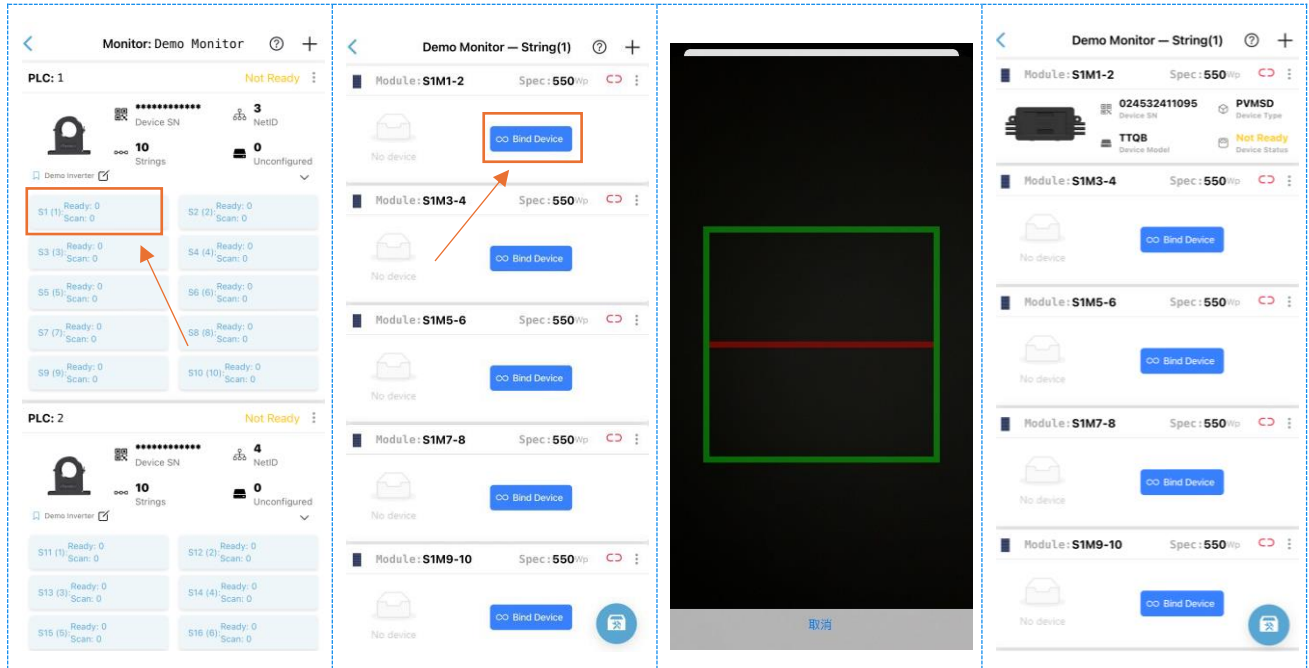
Monitor: Demo Monitor

PLC: 1
Not Ready

************
Device SN
3
NetID
10
Strings
0
Unconfigured
Demo Inverter

S1 (1): Ready: 0 Scan: 0
S2 (2): Ready: 0 Scan: 0
S3 (3): Ready: 0 Scan: 0
S4 (4): Ready: 0 Scan: 0
S5 (5): Ready: 0 Scan: 0
S6 (6): Ready: 0 Scan: 0
S7 (7): Ready: 0 Scan: 0
S8 (8): Ready: 0 Scan: 0
S9 (9): Ready: 0 Scan: 0
S10 (10): Ready: 0 Scan: 0

PLC: 2
Not Ready

************
Device SN
4
NetID
10
Strings
0
Unconfigured
Demo Inverter

S11 (1): Ready: 0 Scan: 0
S12 (2): Ready: 0 Scan: 0
S13 (3): Ready: 0 Scan: 0
S14 (4): Ready: 0 Scan: 0
S15 (5): Ready: 0 Scan: 0
S16 (6): Ready: 0 Scan: 0

Demo Monitor — String(1)

Module: S1M1-2 Spec: 550Wp
No device
Bind Device
Module: S1M3-4 Spec: 550Wp
No device
Bind Device
Module: S1M5-6 Spec: 550Wp
No device
Bind Device
Module: S1M7-8 Spec: 550Wp
No device
Bind Device
Module: S1M9-10 Spec: 550Wp
No device
Bind Device

取消

Demo Monitor — String(1)

Module: S1M1-2 Spec: 550Wp
024532411095
Device SN
PVMSD
Device Type
TTQB
Device Model
Not Ready
Device Status
Module: S1M3-4 Spec: 550Wp
No device
Bind Device
Module: S1M5-6 Spec: 550Wp
No device
Bind Device
Module: S1M7-8 Spec: 550Wp
No device
Bind Device
Module: S1M9-10 Spec: 550Wp
No device
Bind Device